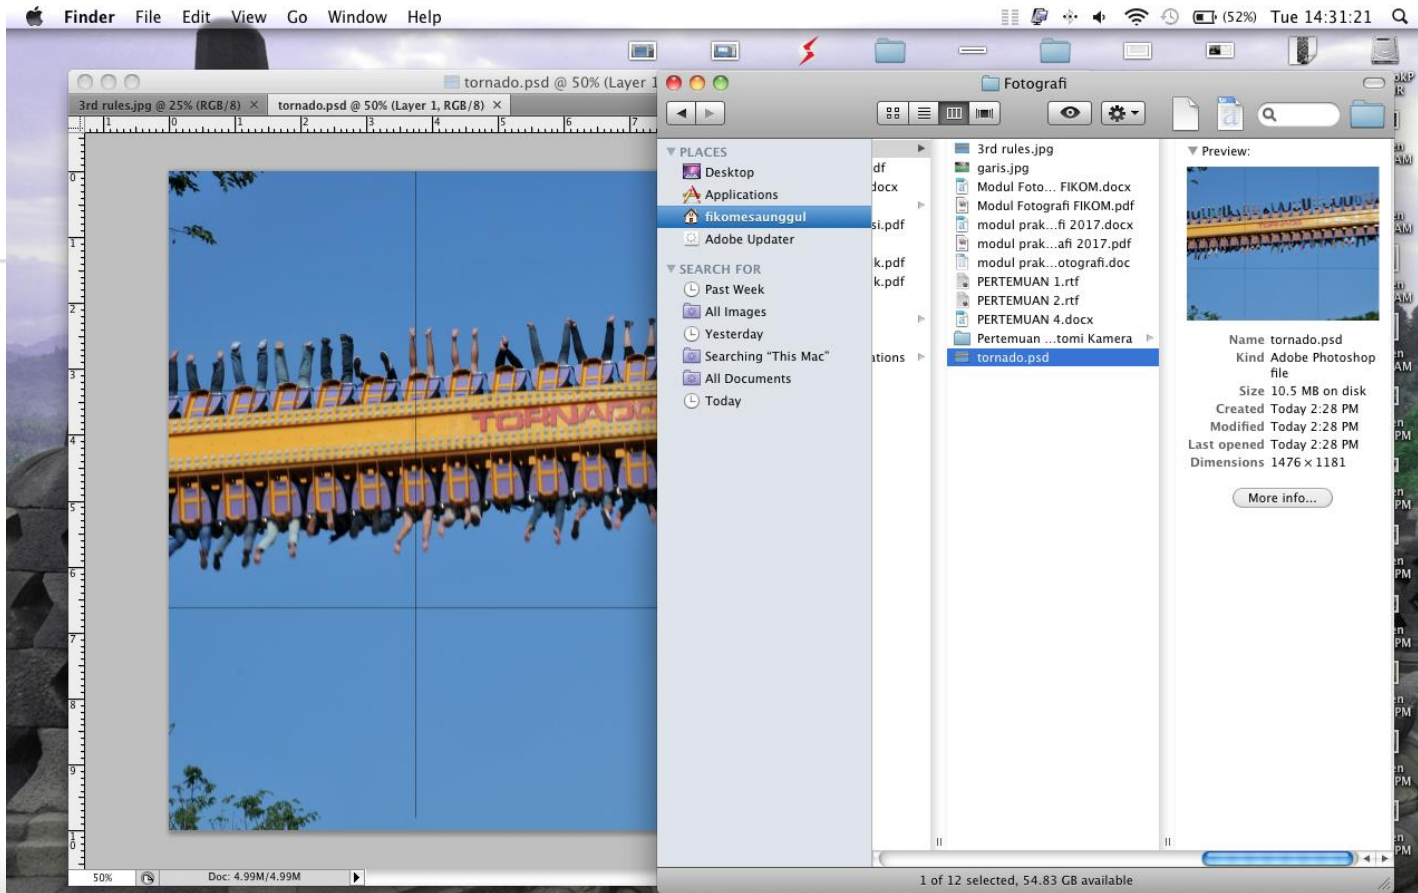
Finder File Edit View Go Window Help

(52%) Tue 14:31:21

tornado.psd @ 50% (Layer 1

3rd rules.jpg @ 25% (RGB/8) × tornado.psd @ 50% (Layer 1, RGB/8) ×

TORNADO

50% Doc: 4.99M/4.99M

Fotografi

PLACES
Desktop
Applications
fikomesaunggul
Adobe Updater

SEARCH FOR
Past Week
All Images
Yesterday
Searching "This Mac"
All Documents
Today

df
docx
si.pdf
k.pdf
k.pdf
ations

3rd rules.jpg
garis.jpg
Modul Foto... FIKOM.docx
Modul Fotografi FIKOM.pdf
modul prak...fi 2017.docx
modul prak...afi 2017.pdf
modul prak...otografi.doc
PERTEMUAN 1.rtf
PERTEMUAN 2.rtf
PERTEMUAN 4.docx
Pertemuan ...tomi Kamera
tornado.psd

Preview:

Name tornado.psd
Kind Adobe Photoshop file
Size 10.5 MB on disk
Created Today 2:28 PM
Modified Today 2:28 PM
Last opened Today 2:28 PM
Dimensions 1476 × 1181

More info...

1 of 12 selected, 54.83 GB available